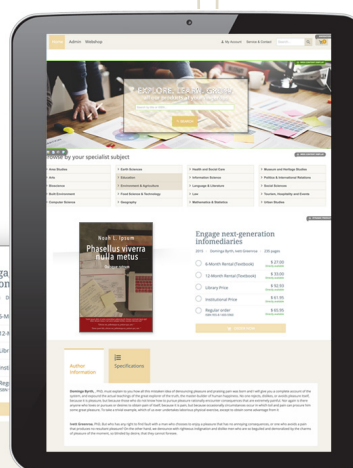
Admin Webshop

My Account Service & Contact

EXPLORE. LEARN. GROW.

SEARCH

rowse by our specialist subject

| Area Studies | Earth Sciences | Health and Social Care | Museum and Heritage Studies |
|---|---|---|---|
| Arts | Education | Information Science | Politics & International Relations |
| Bioscience | Environment & Agriculture | Language & Literature | Social Sciences |
| Built Environment | Food Science & Technology | Law | Tourism, Hospitality and Events |
| Computer Science | Geography | Mathematics & Statistics | Urban Studies |

Rook L. Ipsum

Phasellus viverra nulla metus

Engage next-generation infomediaries

2015 Routledge 350 pages

6-Month Rental (Textbook) $ 27.00

12-Month Rental (Textbook) $ 33.00

Library Price $ 63.00

Institutional Price $ 61.00

Regular order $ 63.00

Author information

Specifications